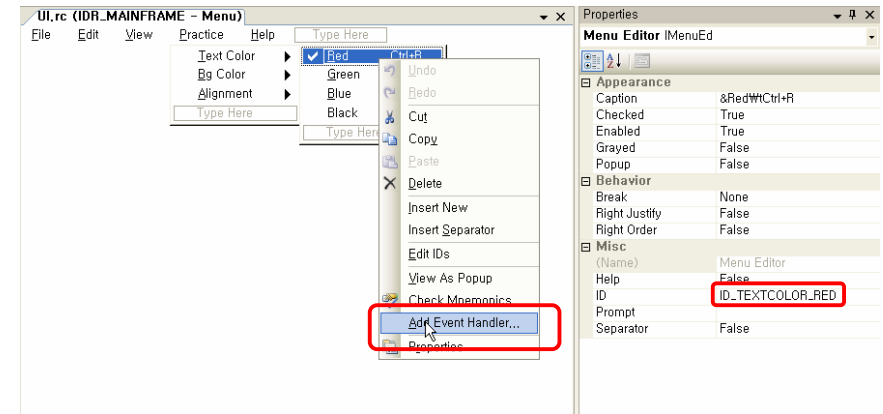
UI.rc (IDR_MAINFRAME - Menu)

File Edit View Practice Help Type Here

Text Color
Bg Color
Alignment
Type Here

Red Ctrl+R
Green
Blue
Black
Type Here

Undo
Redo
Cut
Copy
Paste
Delete
Insert New
Insert Separator
Edit IDs
View As Popup
Check Mnemonics
Add Event Handler...
Properties

Properties
Menu Editor IMenuEd

| Appearance | |
|---|---|
| Caption | &Red\tCtrl+R |
| Checked | True |
| Enabled | True |
| Grayed | False |
| Popup | False |
| Behavior | |
| Break | None |
| Right Justify | False |
| Right Order | False |
| Misc | |
| (Name) | Menu Editor |
| Help | False |
| ID | ID_TEXTCOLOR_RED |
| Prompt | |
| Separator | False |